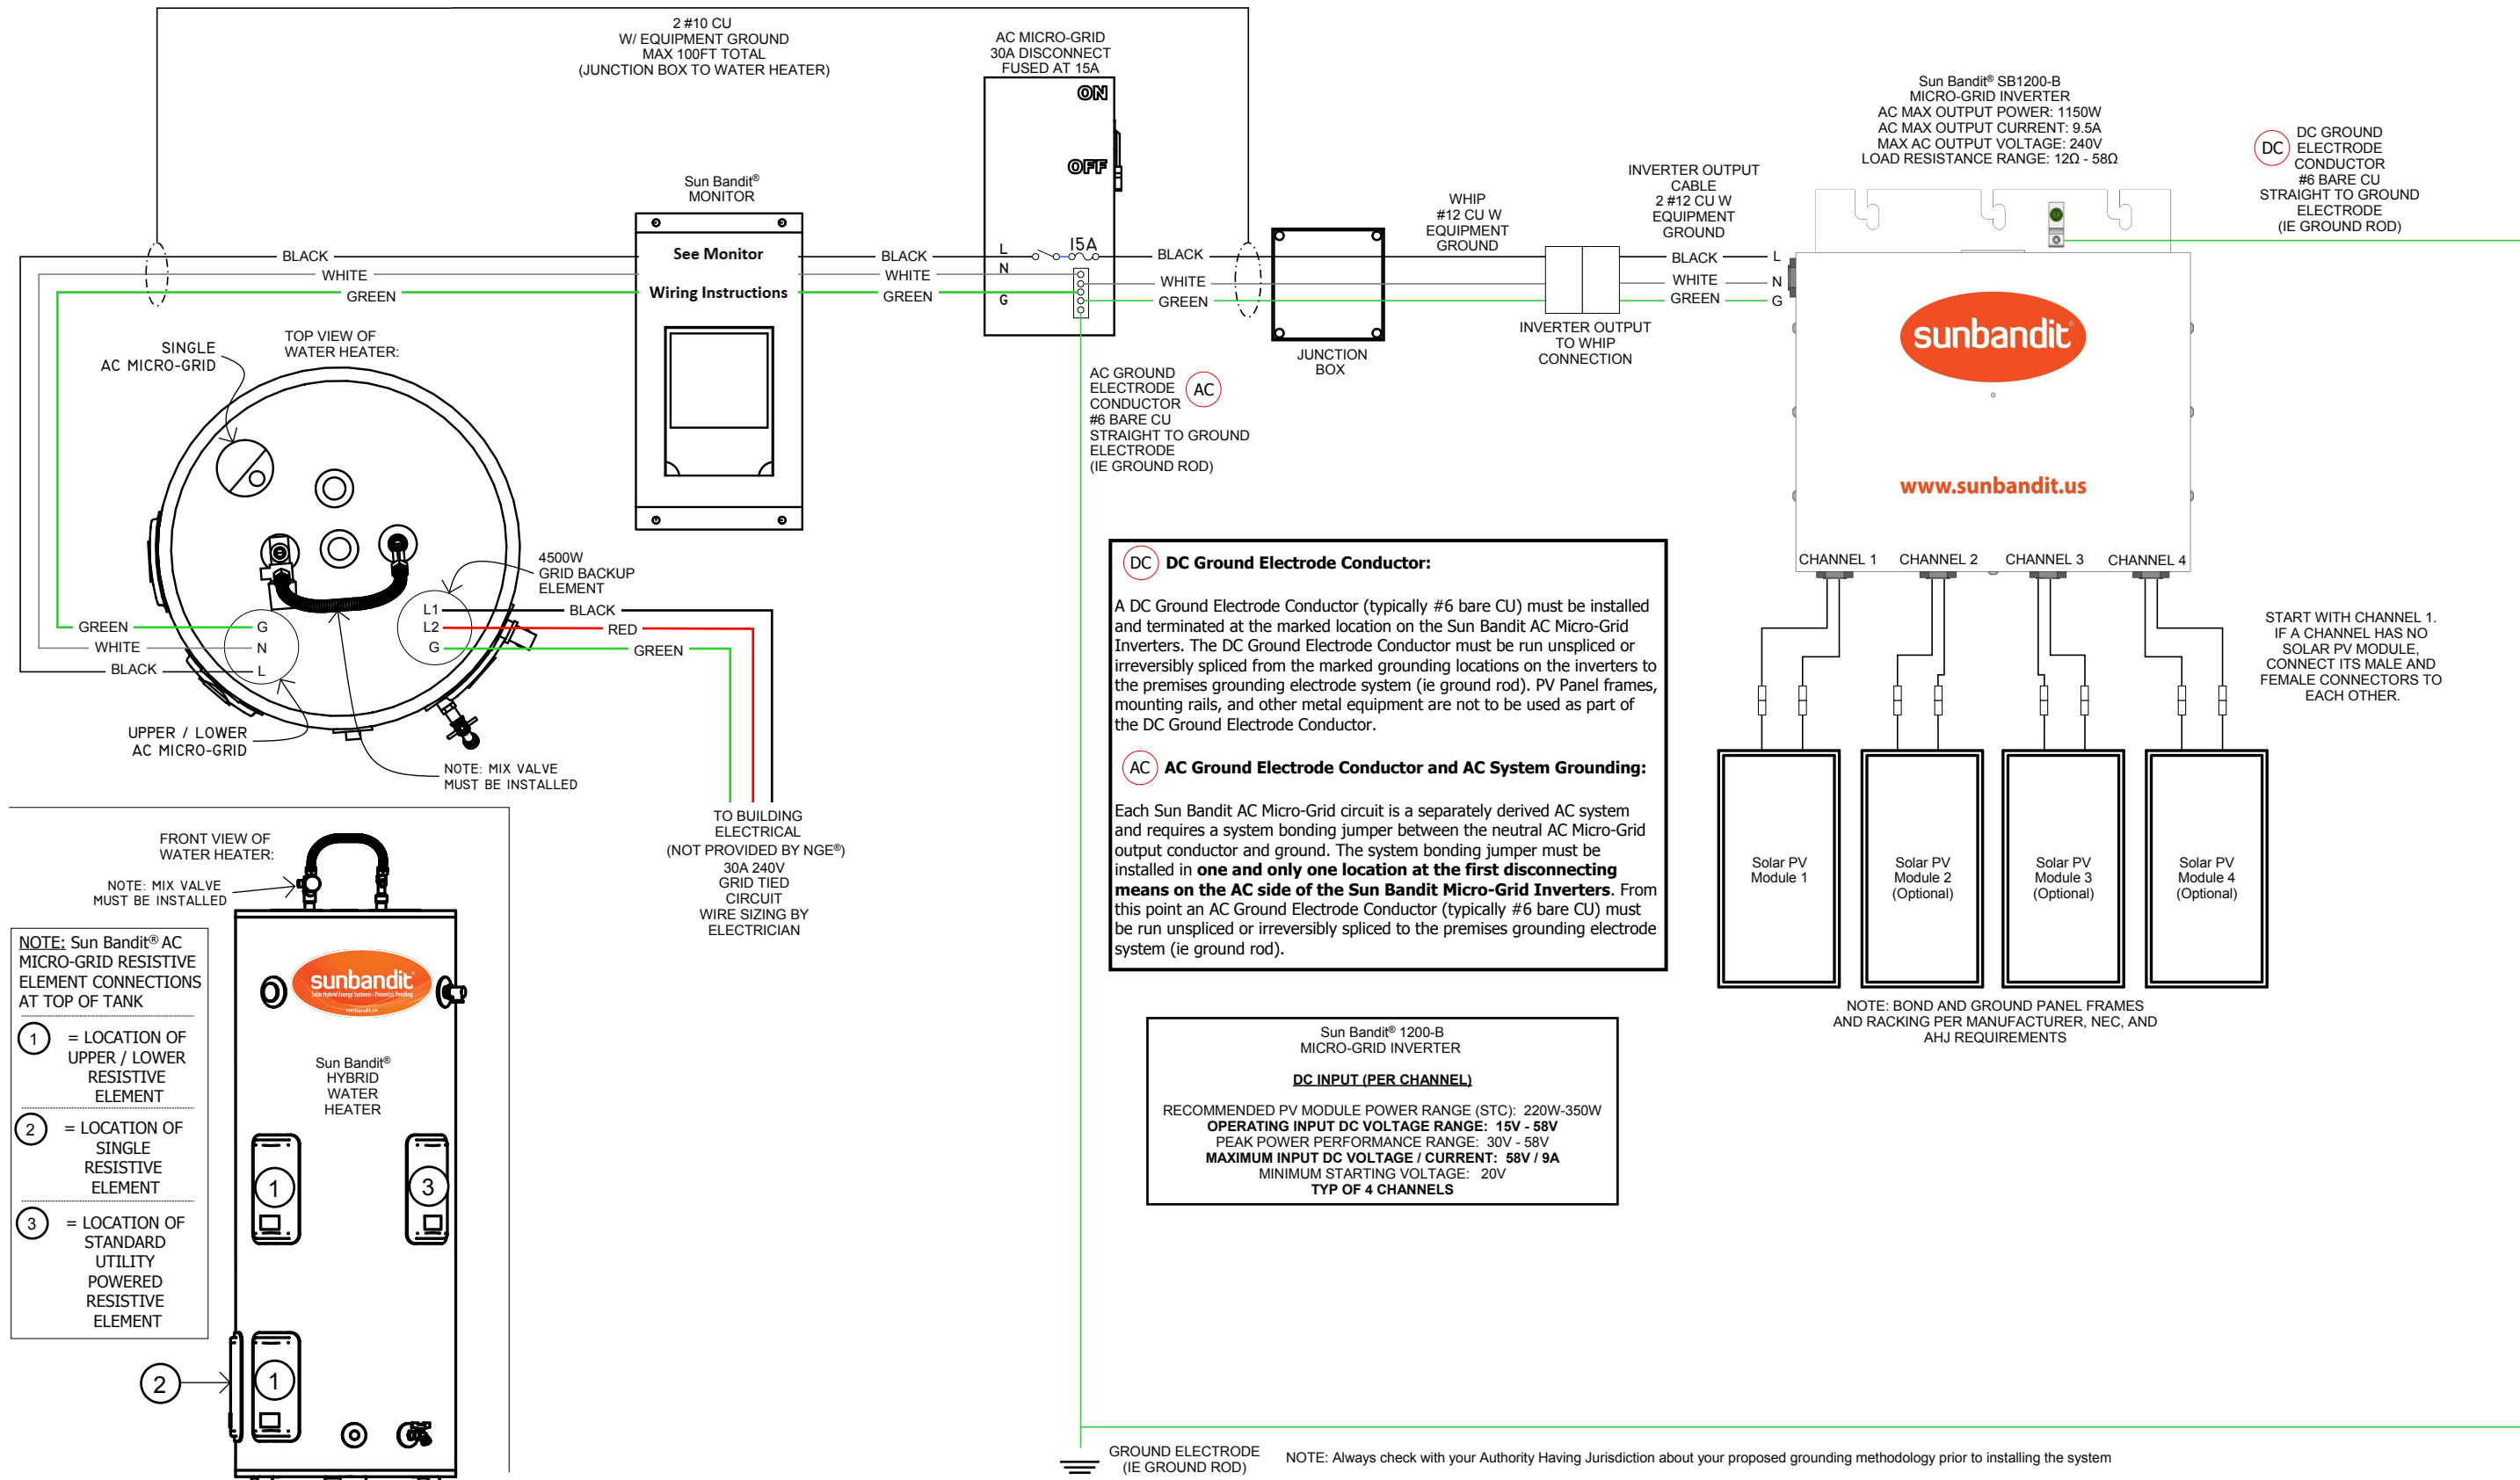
2 #10 CU
W/ EQUIPMENT GROUND
MAX 100FT TOTAL
(JUNCTION BOX TO WATER HEATER)

AC MICRO-GRID
30A DISCONNECT
FUSED AT 15A

ON
OFF

Sun Bandit® SB1200-B
MICRO-GRID INVERTER
AC MAX OUTPUT POWER: 1150W
AC MAX OUTPUT CURRENT: 9.5A
MAX AC OUTPUT VOLTAGE: 240V
LOAD RESISTANCE RANGE: 12Ω - 58Ω

DC DC GROUND ELECTRODE CONDUCTOR #6 BARE CU STRAIGHT TO GROUND ELECTRODE (IE GROUND ROD)

Sun Bandit® MONITOR

See Monitor Wiring Instructions

INVERTER OUTPUT CABLE 2 #12 CU W EQUIPMENT GROUND

WHIP #12 CU W EQUIPMENT GROUND

BLACK
WHITE
GREEN
BLACK
WHITE
GREEN
L
N
G
15A
BLACK
WHITE
GREEN
BLACK
WHITE
GREEN
L
N
G

sunbandit

www.sunbandit.us

JUNCTION BOX

INVERTER OUTPUT TO WHIP CONNECTION

SINGLE AC MICRO-GRID

TOP VIEW OF WATER HEATER:

AC GROUND ELECTRODE CONDUCTOR AC #6 BARE CU STRAIGHT TO GROUND ELECTRODE (IE GROUND ROD)

4500W GRID BACKUP ELEMENT

CHANNEL 1
CHANNEL 2
CHANNEL 3
CHANNEL 4

GREEN
G
WHITE
N
BLACK
L
L1
L2
G
BLACK
RED
GREEN

START WITH CHANNEL 1. IF A CHANNEL HAS NO SOLAR PV MODULE, CONNECT ITS MALE AND FEMALE CONNECTORS TO EACH OTHER.

UPPER / LOWER AC MICRO-GRID

NOTE: MIX VALVE MUST BE INSTALLED

TO BUILDING ELECTRICAL (NOT PROVIDED BY NGE®) 30A 240V GRID TIED CIRCUIT WIRE SIZING BY ELECTRICIAN

DC DC Ground Electrode Conductor:

A DC Ground Electrode Conductor (typically #6 bare CU) must be installed and terminated at the marked location on the Sun Bandit AC Micro-Grid Inverters. The DC Ground Electrode Conductor must be run unspliced or irreversibly spliced from the marked grounding locations on the inverters to the premises grounding electrode system (ie ground rod). PV Panel frames, mounting rails, and other metal equipment are not to be used as part of the DC Ground Electrode Conductor.

AC AC Ground Electrode Conductor and AC System Grounding:

Each Sun Bandit AC Micro-Grid circuit is a separately derived AC system and requires a system bonding jumper between the neutral AC Micro-Grid output conductor and ground. The system bonding jumper must be installed in one and only one location at the first disconnecting means on the AC side of the Sun Bandit Micro-Grid Inverters. From this point an AC Ground Electrode Conductor (typically #6 bare CU) must be run unspliced or irreversibly spliced to the premises grounding electrode system (ie ground rod).

Solar PV Module 1
Solar PV Module 2 (Optional)
Solar PV Module 3 (Optional)
Solar PV Module 4 (Optional)

NOTE: BOND AND GROUND PANEL FRAMES AND RACKING PER MANUFACTURER, NEC, AND AHJ REQUIREMENTS

FRONT VIEW OF WATER HEATER:

NOTE: MIX VALVE MUST BE INSTALLED

NOTE: Sun Bandit® AC MICRO-GRID RESISTIVE ELEMENT CONNECTIONS AT TOP OF TANK

1 = LOCATION OF UPPER / LOWER RESISTIVE ELEMENT

2 = LOCATION OF SINGLE RESISTIVE ELEMENT

3 = LOCATION OF STANDARD UTILITY POWERED RESISTIVE ELEMENT

sunbandit
Solar Hybrid Energy Systems - Patent(s) Pending
sunbandit.us

Sun Bandit® HYBRID WATER HEATER

1
3
1
2

Sun Bandit® 1200-B
MICRO-GRID INVERTER

DC INPUT (PER CHANNEL)

RECOMMENDED PV MODULE POWER RANGE (STC): 220W-350W
OPERATING INPUT DC VOLTAGE RANGE: 15V - 58V
PEAK POWER PERFORMANCE RANGE: 30V - 58V
MAXIMUM INPUT DC VOLTAGE / CURRENT: 58V / 9A
MINIMUM STARTING VOLTAGE: 20V
TYP OF 4 CHANNELS

GROUND ELECTRODE (IE GROUND ROD)

NOTE: Always check with your Authority Having Jurisdiction about your proposed grounding methodology prior to installing the system